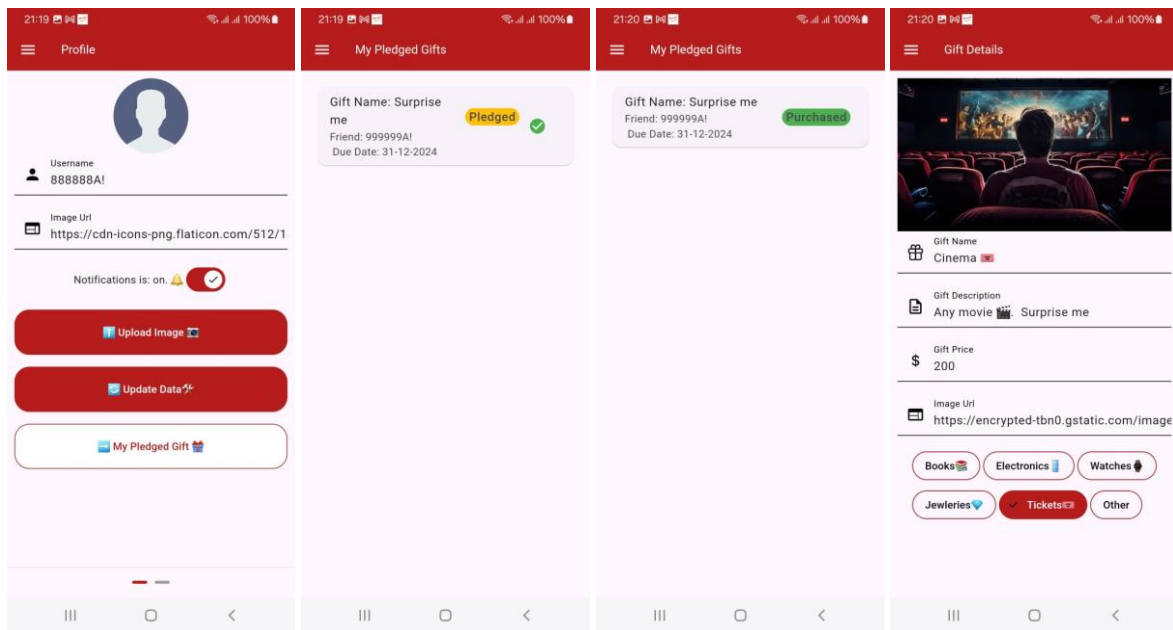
21:19 100%

Profile

Username
888888A!

Image Url
https://cdn-icons-png.flaticon.com/512/1

Notifications is: on. 🔔

⬆️ Upload Image 📷

🔄 Update Data 🛠

➡️ My Pledged Gift 🎁

21:19 100%

My Pledged Gifts

Gift Name: Surprise me
Friend: 999999A!
Due Date: 31-12-2024
Pledged

21:20 100%

My Pledged Gifts

Gift Name: Surprise me
Friend: 999999A!
Due Date: 31-12-2024
Purchased

21:20 100%

Gift Details

Gift Name
Cinema 🎟

Gift Description
Any movie 🎬. Surprise me

Gift Price
$ 200

Image Url
https://encrypted-tbn0.gstatic.com/image

Books📚 Electronics📱 Watches⌚
Jewleries💎 Tickets🎟 Other